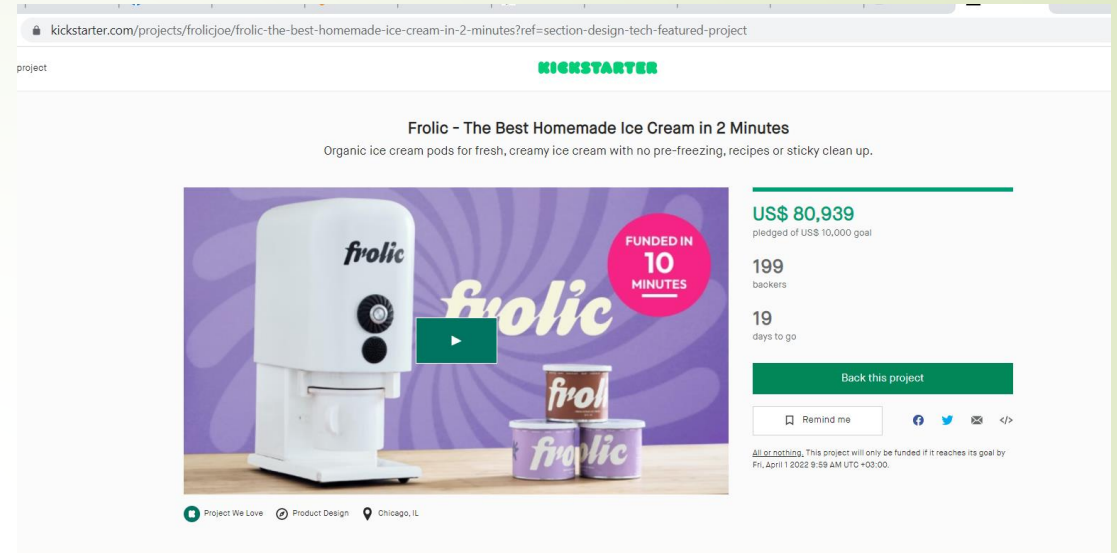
kickstarter.com/projects/frolicjoe/frolic-the-best-homemade-ice-cream-in-2-minutes?ref=section-design-tech-featured-project

project

KICKSTARTER

Frolic - The Best Homemade Ice Cream in 2 Minutes

Organic ice cream pods for fresh, creamy ice cream with no pre-freezing, recipes or sticky clean up.

frolic

frolic

FUNDED IN 10 MINUTES

frol

frolic

US$ 80,939
pledged of US$ 10,000 goal

199
backers

19
days to go

Back this project

Remind me

</>

All or nothing. This project will only be funded if it reaches its goal by Fri, April 1 2022 9:59 AM UTC +03:00.

Project We Love Product Design Chicago, IL